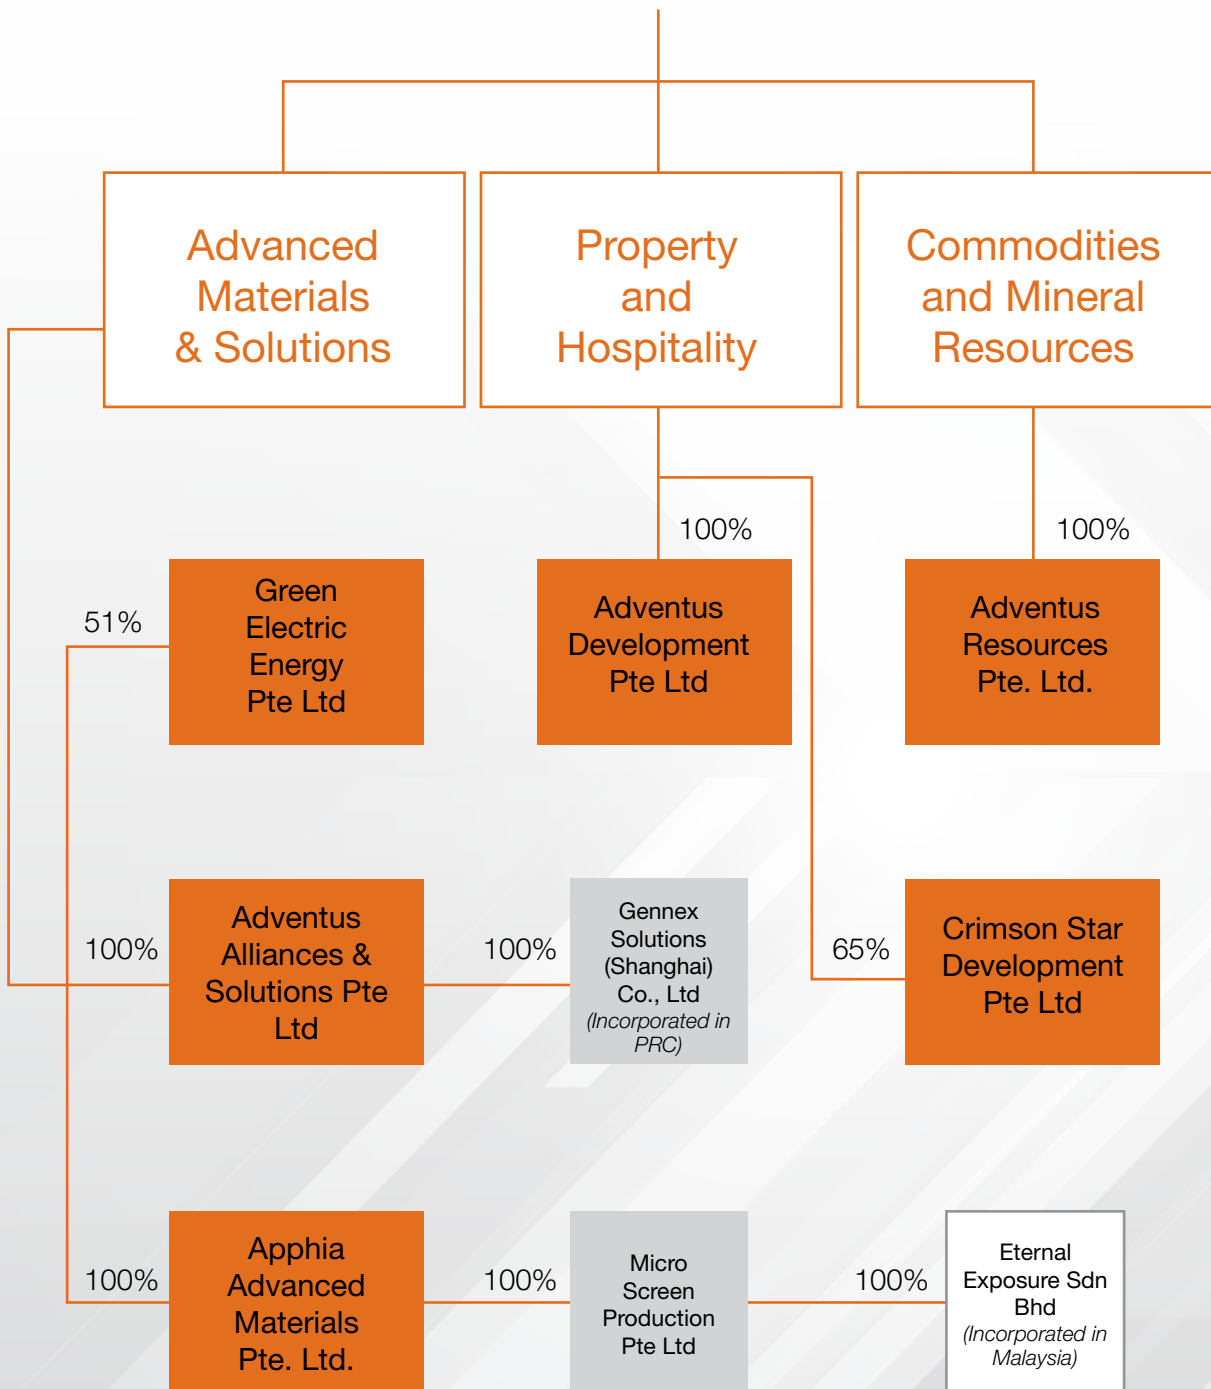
Advanced Materials & Solutions

Property and Hospitality

Commodities and Mineral Resources

100%

100%

51%

Green Electric Energy Pte Ltd

Adventus Development Pte Ltd

Adventus Resources Pte. Ltd.

100%

Adventus Alliances & Solutions Pte Ltd

100%

Gennex Solutions (Shanghai) Co., Ltd
*(Incorporated in PRC)*

65%

Crimson Star Development Pte Ltd

100%

Apphia Advanced Materials Pte. Ltd.

100%

Micro Screen Production Pte Ltd

100%

Eternal Exposure Sdn Bhd
*(Incorporated in Malaysia)*